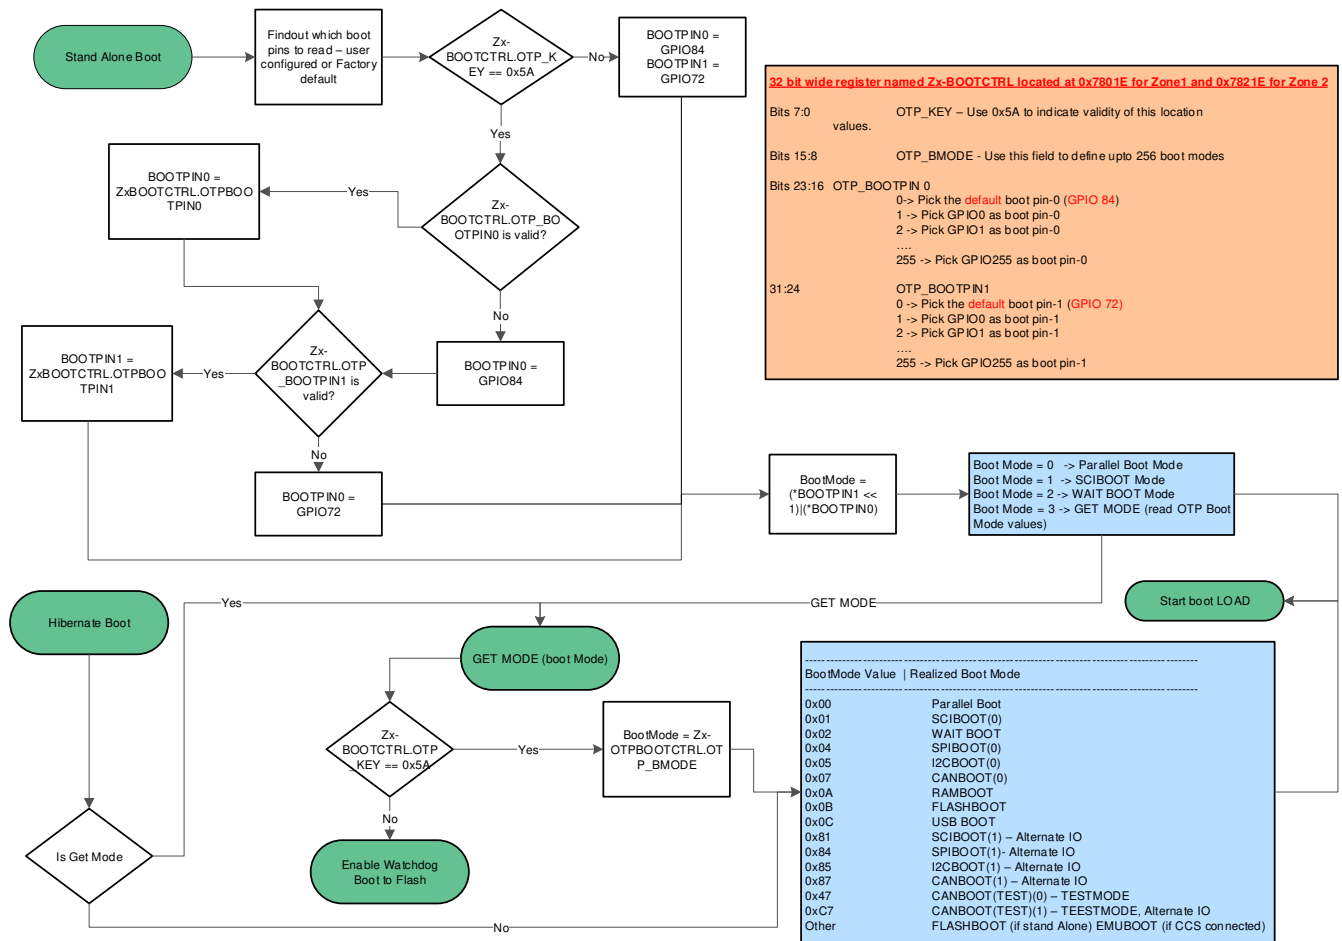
Stand Alone Boot

Findout which boot pins to read – user configured or Factory default

Zx-BOOTCTRL.OTP_KEY == 0x5A

No

BOOTPIN0 = GPIO84
BOOTPIN1 = GPIO72

Yes

BOOTPIN0 = ZxBOOTCTRL.OTPBOOTPIN0

Yes

Zx-BOOTCTRL.OTP_BOOTPIN0 is valid?

No

BOOTPIN0 = GPIO84

BOOTPIN1 = ZxBOOTCTRL.OTPBOOTPIN1

Yes

Zx-BOOTCTRL.OTP_BOOTPIN1 is valid?

No

BOOTPIN0 = GPIO72

32 bit wide register named Zx-BOOTCTRL located at 0x7801E for Zone1 and 0x7821E for Zone 2

Bits 7:0 OTP_KEY – Use 0x5A to indicate validity of this location values.

Bits 15:8 OTP_BMODE - Use this field to define upto 256 boot modes

Bits 23:16 OTP_BOOTPIN 0
0-> Pick the default boot pin-0 (GPIO 84)
1 -> Pick GPIO0 as boot pin-0
2 -> Pick GPIO1 as boot pin-0
….
255 -> Pick GPIO255 as boot pin-0

31:24 OTP_BOOTPIN1
0 -> Pick the default boot pin-1 (GPIO 72)
1 -> Pick GPIO0 as boot pin-1
2 -> Pick GPIO1 as boot pin-1
….
255 -> Pick GPIO255 as boot pin-1

BootMode = (*BOOTPIN1 << 1)|(*BOOTPIN0)

Boot Mode = 0 -> Parallel Boot Mode
Boot Mode = 1 -> SCIBOOT Mode
Boot Mode = 2 -> WAIT BOOT Mode
Boot Mode = 3 -> GET MODE (read OTP Boot Mode values)

Hibernate Boot

Yes

GET MODE

Start boot LOAD

GET MODE (boot Mode)

Zx-BOOTCTRL.OTP_KEY == 0x5A

Yes

BootMode = Zx-OTPBOOTCTRL.OTP_BMODE

No

Enable Watchdog Boot to Flash

Is Get Mode

No

--------------------------------------------------------------------------------------
BootMode Value | Realized Boot Mode
--------------------------------------------------------------------------------------
| | |
|---|---|
| 0x00 | Parallel Boot |
| 0x01 | SCIBOOT(0) |
| 0x02 | WAIT BOOT |
| 0x04 | SPIBOOT(0) |
| 0x05 | I2CBOOT(0) |
| 0x07 | CANBOOT(0) |
| 0x0A | RAMBOOT |
| 0x0B | FLASHBOOT |
| 0x0C | USB BOOT |
| 0x81 | SCIBOOT(1) – Alternate IO |
| 0x84 | SPIBOOT(1)- Alternate IO |
| 0x85 | I2CBOOT(1) – Alternate IO |
| 0x87 | CANBOOT(1) – Alternate IO |
| 0x47 | CANBOOT(TEST)(0) – TESTMODE |
| 0xC7 | CANBOOT(TEST)(1) – TEESTMODE, Alternate IO |
| Other | FLASHBOOT (if stand Alone) EMUBOOT (if CCS connected) |